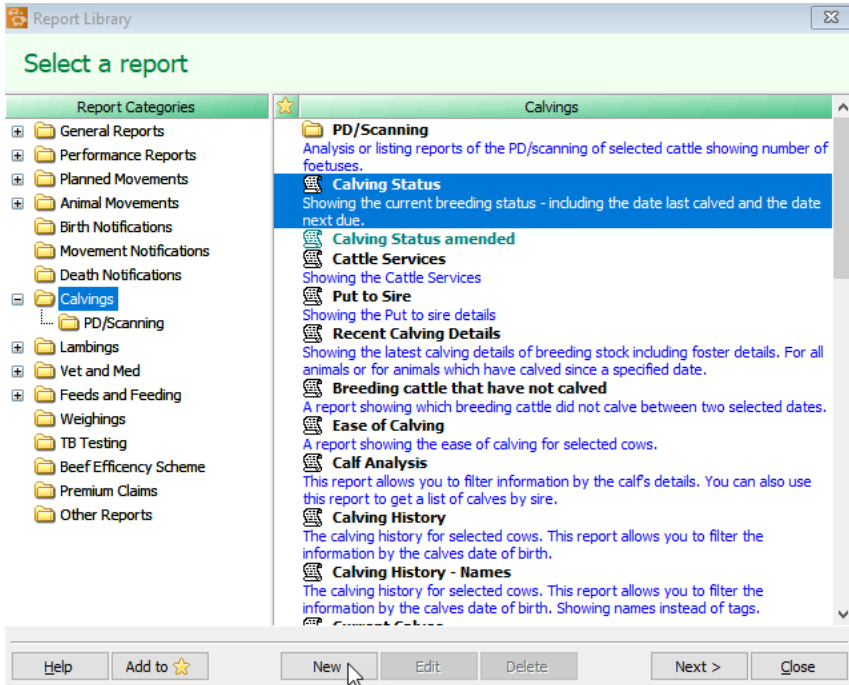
Report Library

Select a report

Report Categories
General Reports
Performance Reports
Planned Movements
Animal Movements
Birth Notifications
Movement Notifications
Death Notifications
Calvings
PD/Scanning
Lambings
Vet and Med
Feeds and Feeding
Weighings
TB Testing
Beef Efficency Scheme
Premium Claims
Other Reports

Calvings

PD/Scanning
Analysis or listing reports of the PD/scanning of selected cattle showing number of foetuses.

Calving Status
Showing the current breeding status - including the date last calved and the date next due.

Calving Status amended

Cattle Services
Showing the Cattle Services

Put to Sire
Showing the Put to sire details

Recent Calving Details
Showing the latest calving details of breeding stock including foster details. For all animals or for animals which have calved since a specified date.

Breeding cattle that have not calved
A report showing which breeding cattle did not calve between two selected dates.

Ease of Calving
A report showing the ease of calving for selected cows.

Calf Analysis
This report allows you to filter information by the calf's details. You can also use this report to get a list of calves by sire.

Calving History
The calving history for selected cows. This report allows you to filter the information by the calves date of birth.

Calving History - Names
The calving history for selected cows. This report allows you to filter the information by the calves date of birth. Showing names instead of tags.

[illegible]

Help | Add to | New | Edit | Delete | Next > | Close